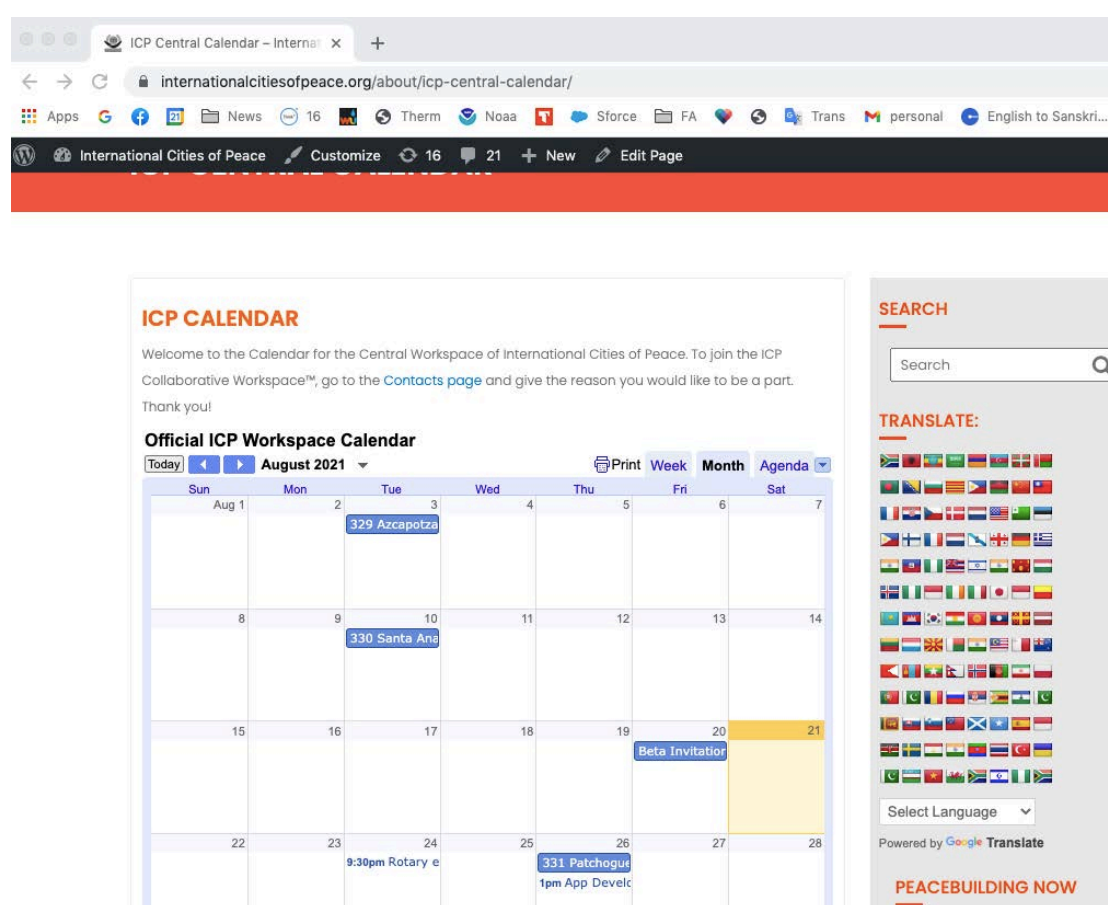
ICP Central Calendar – Internat ×
+
internationalcitiesofpeace.org/about/icp-central-calendar/
Apps G 21 News 16 Therm Noaa Sforce FA Trans personal English to Sanskri...
International Cities of Peace Customize 16 21 + New Edit Page

ICP CALENDAR
Welcome to the Calendar for the Central Workspace of International Cities of Peace. To join the ICP Collaborative Workspace™, go to the Contacts page and give the reason you would like to be a part. Thank you!

Official ICP Workspace Calendar
Today August 2021 Print Week Month Agenda

| Sun | Mon | Tue | Wed | Thu | Fri | Sat |
|---|---|---|---|---|---|---|
| Aug 1 | 2 | 3 329 Azcapotza | 4 | 5 | 6 | 7 |
| 8 | 9 | 10 330 Santa Ana | 11 | 12 | 13 | 14 |
| 15 | 16 | 17 | 18 | 19 | 20 Beta Invitation | 21 |
| 22 | 23 | 24 9:30pm Rotary e | 25 | 26 331 Patchogue 1pm App Develc | 27 | 28 |

SEARCH
Search
TRANSLATE:
Select Language
Powered by Google Translate
PEACEBUILDING NOW